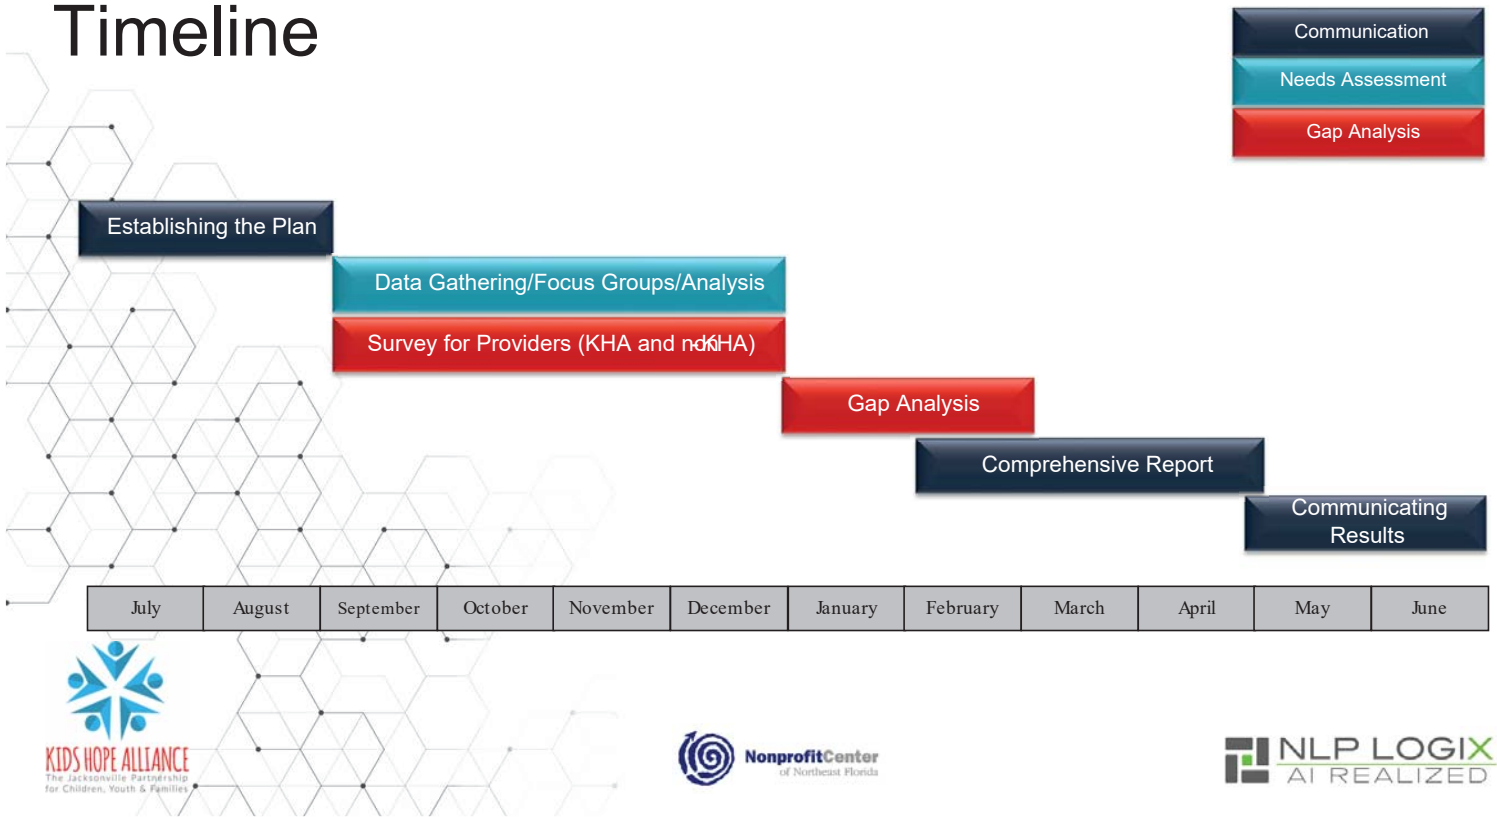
Timeline

Communication
Needs Assessment
Gap Analysis

Establishing the Plan
Data Gathering/Focus Groups/Analysis
Survey for Providers (KHA and non-KHA)
Gap Analysis
Comprehensive Report
Communicating Results

| July | August | September | October | November | December | January | February | March | April | May | June |
|---|---|---|---|---|---|---|---|---|---|---|---|

KIDS HOPE ALLIANCE
The Jacksonville Partnership for Children, Youth & Families

NonprofitCenter of Northeast Florida

NLP LOGIX
AI REALIZED